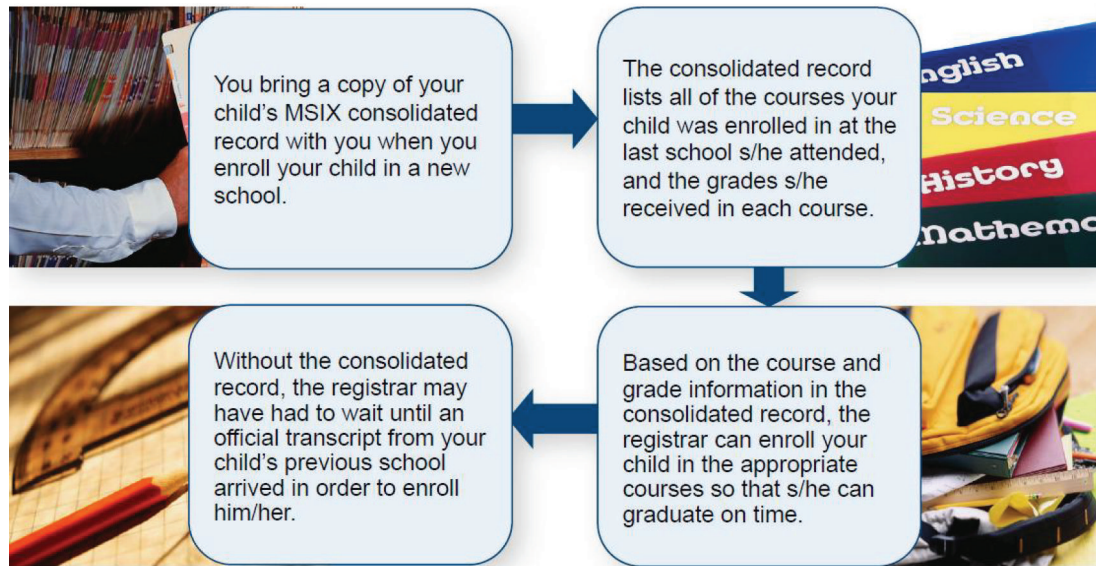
You bring a copy of your child's MSIX consolidated record with you when you enroll your child in a new school.

The consolidated record lists all of the courses your child was enrolled in at the last school s/he attended, and the grades s/he received in each course.

nglish

Science

History

Mathema

Based on the course and grade information in the consolidated record, the registrar can enroll your child in the appropriate courses so that s/he can graduate on time.

Without the consolidated record, the registrar may have had to wait until an official transcript from your child's previous school arrived in order to enroll him/her.